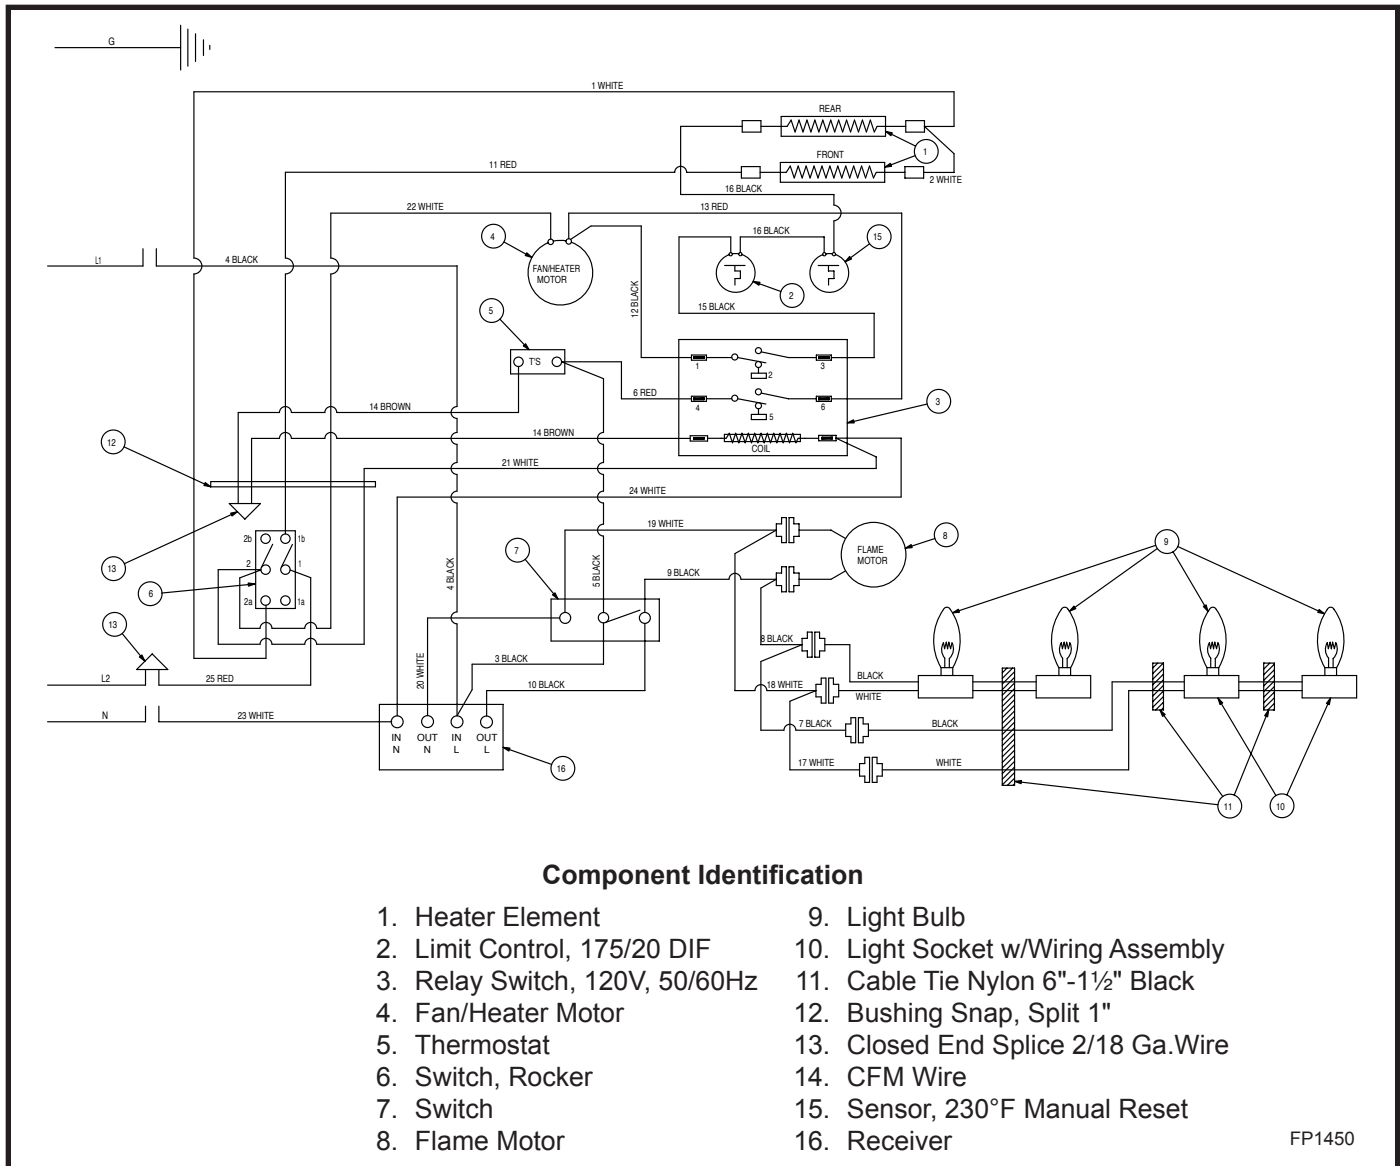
G

1 WHITE

REAR

FRONT

1

11 RED

16 BLACK

2 WHITE

22 WHITE

13 RED

4

16 BLACK

15

L1

4 BLACK

FAN/HEATER MOTOR

12 BLACK

2

15 BLACK

5

T'S

1

2

3

6 RED

4

5

6

3

14 BROWN

12

14 BROWN

COIL

21 WHITE

24 WHITE

13

2b

1b

19 WHITE

2

1

8

FLAME MOTOR

7

6

2a

1a

4 BLACK

5 BLACK

9 BLACK

9

13

8 BLACK

BLACK

3 BLACK

18 WHITE

WHITE

L2

25 RED

20 WHITE

10 BLACK

N

23 WHITE

7 BLACK

BLACK

IN N

OUT N

IN L

OUT L

16

17 WHITE

WHITE

11

10

**Component Identification**

1. Heater Element
2. Limit Control, 175/20 DIF
3. Relay Switch, 120V, 50/60Hz
4. Fan/Heater Motor
5. Thermostat
6. Switch, Rocker
7. Switch
8. Flame Motor

9. Light Bulb
10. Light Socket w/Wiring Assembly
11. Cable Tie Nylon 6"-1½" Black
12. Bushing Snap, Split 1"
13. Closed End Splice 2/18 Ga.Wire
14. CFM Wire
15. Sensor, 230°F Manual Reset
16. Receiver

FP1450